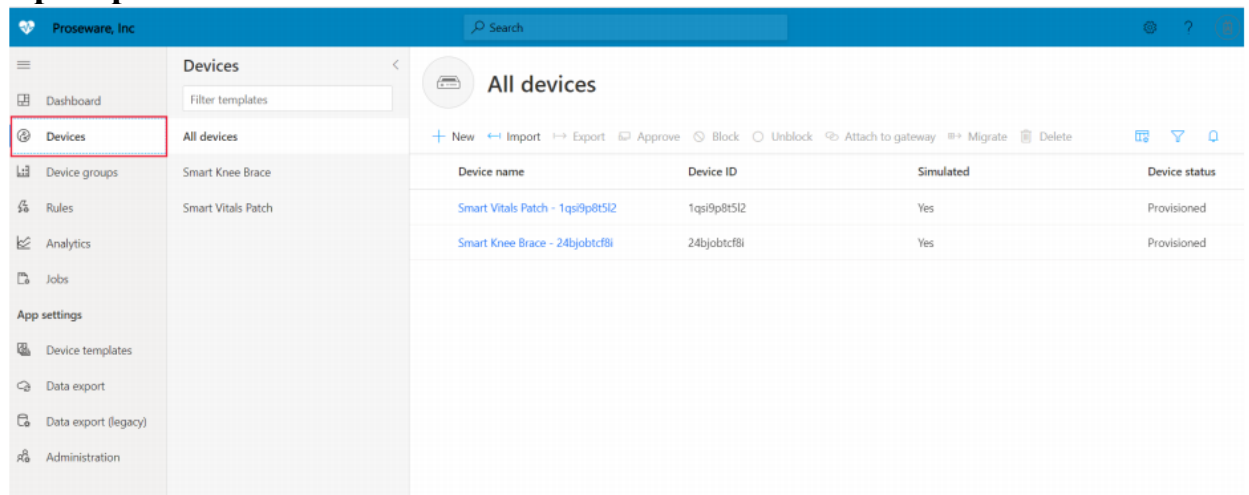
Proseware, Inc

Search

Dashboard
Devices
Device groups
Rules
Analytics
Jobs
App settings
Device templates
Data export
Data export (legacy)
Administration

Devices
Filter templates
All devices
Smart Knee Brace
Smart Vitals Patch

All devices

+ New  Import  Export  Approve  Block  Unblock  Attach to gateway  Migrate  Delete

| Device name | Device ID | Simulated | Device status |
|---|---|---|---|
| Smart Vitals Patch - 1qsi9p8t5l2 | 1qsi9p8t5l2 | Yes | Provisioned |
| Smart Knee Brace - 24bjobtcf8i | 24bjobtcf8i | Yes | Provisioned |